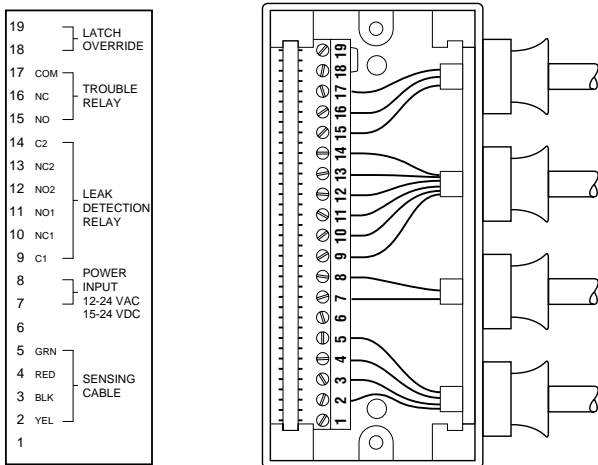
19
18 LATCH OVERRIDE
17 COM
16 NC TROUBLE RELAY
15 NO
14 C2
13 NC2
12 NO2 LEAK DETECTION RELAY
11 NO1
10 NC1
9 C1
8 POWER INPUT 12-24 VAC 15-24 VDC
7
6
5 GRN
4 RED SENSING CABLE
3 BLK
2 YEL
1

19 18 17 16 15 14 13 12 11 10 9 8 7 6 5 4 3 2 1